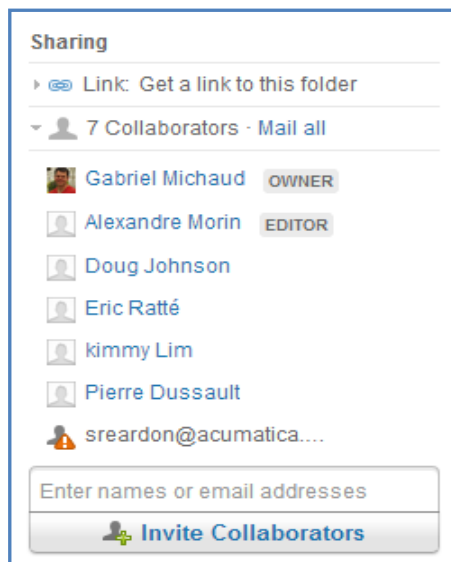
Sharing

Link: Get a link to this folder

7 Collaborators · Mail all

Gabriel Michaud OWNER

Alexandre Morin EDITOR

Doug Johnson

Eric Ratté

kimmy Lim

Pierre Dussault

sreardon@acumatica....

Enter names or email addresses

Invite Collaborators